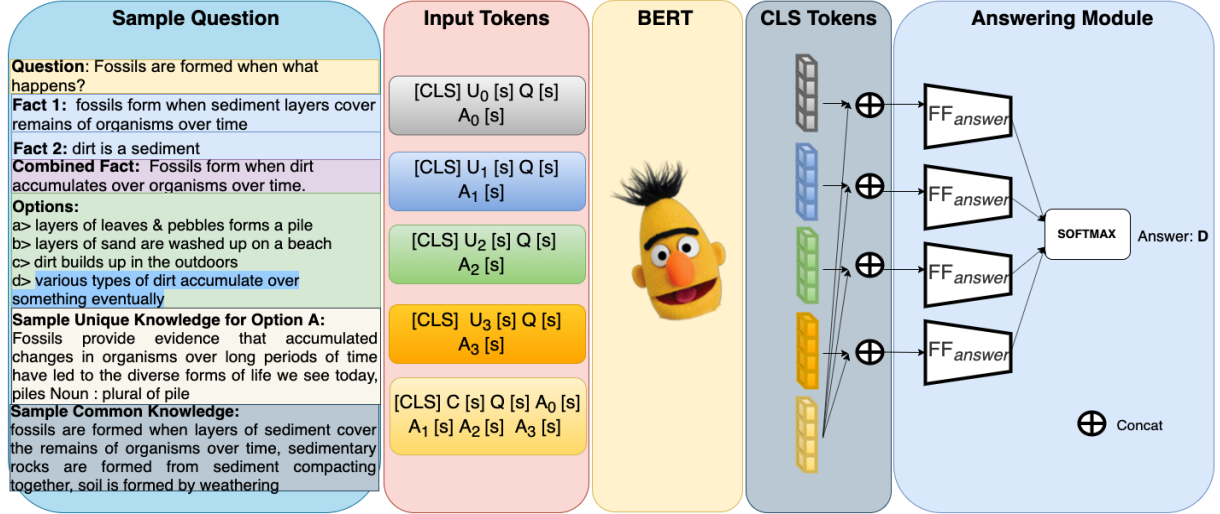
Sample Question

Question: Fossils are formed when what happens?

Fact 1: fossils form when sediment layers cover remains of organisms over time

Fact 2: dirt is a sediment

Combined Fact: Fossils form when dirt accumulates over organisms over time.

Options:
a> layers of leaves & pebbles forms a pile
b> layers of sand are washed up on a beach
c> dirt builds up in the outdoors
d> various types of dirt accumulate over something eventually

Sample Unique Knowledge for Option A:
Fossils provide evidence that accumulated changes in organisms over long periods of time have led to the diverse forms of life we see today, piles Noun : plural of pile

Sample Common Knowledge:
fossils are formed when layers of sediment cover the remains of organisms over time, sedimentary rocks are formed from sediment compacting together, soil is formed by weathering

Input Tokens

[CLS] $U_0$ [s] Q [s] $A_0$ [s]

[CLS] $U_1$ [s] Q [s] $A_1$ [s]

[CLS] $U_2$ [s] Q [s] $A_2$ [s]

[CLS] $U_3$ [s] Q [s] $A_3$ [s]

[CLS] C [s] Q [s] $A_0$ [s] $A_1$ [s] $A_2$ [s] $A_3$ [s]

BERT

CLS Tokens

Answering Module

$FF_{answer}$

$FF_{answer}$

$FF_{answer}$

$FF_{answer}$

SOFTMAX

Answer: D

$\oplus$ Concat